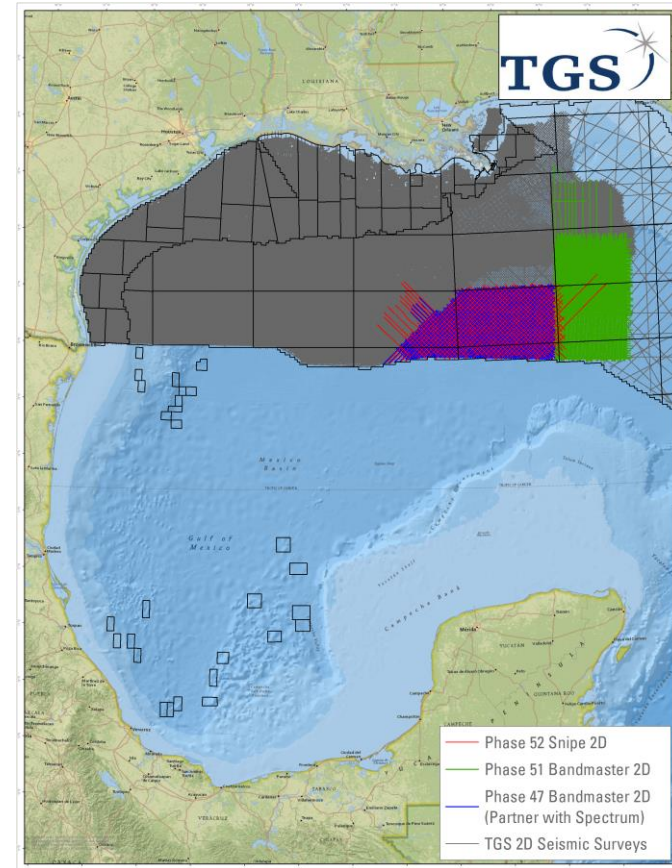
TGS

LOUISIANA

Gulf of Mexico

Mexico Basin

Campeche Bank

YUCATAN

QUINTANA ROO

CAMPECHE

TABASCO

VERACRUZ

Phase 52 Snipe 2D
Phase 51 Bandmaster 2D
Phase 47 Bandmaster 2D (Partner with Spectrum)
TGS 2D Seismic Surveys